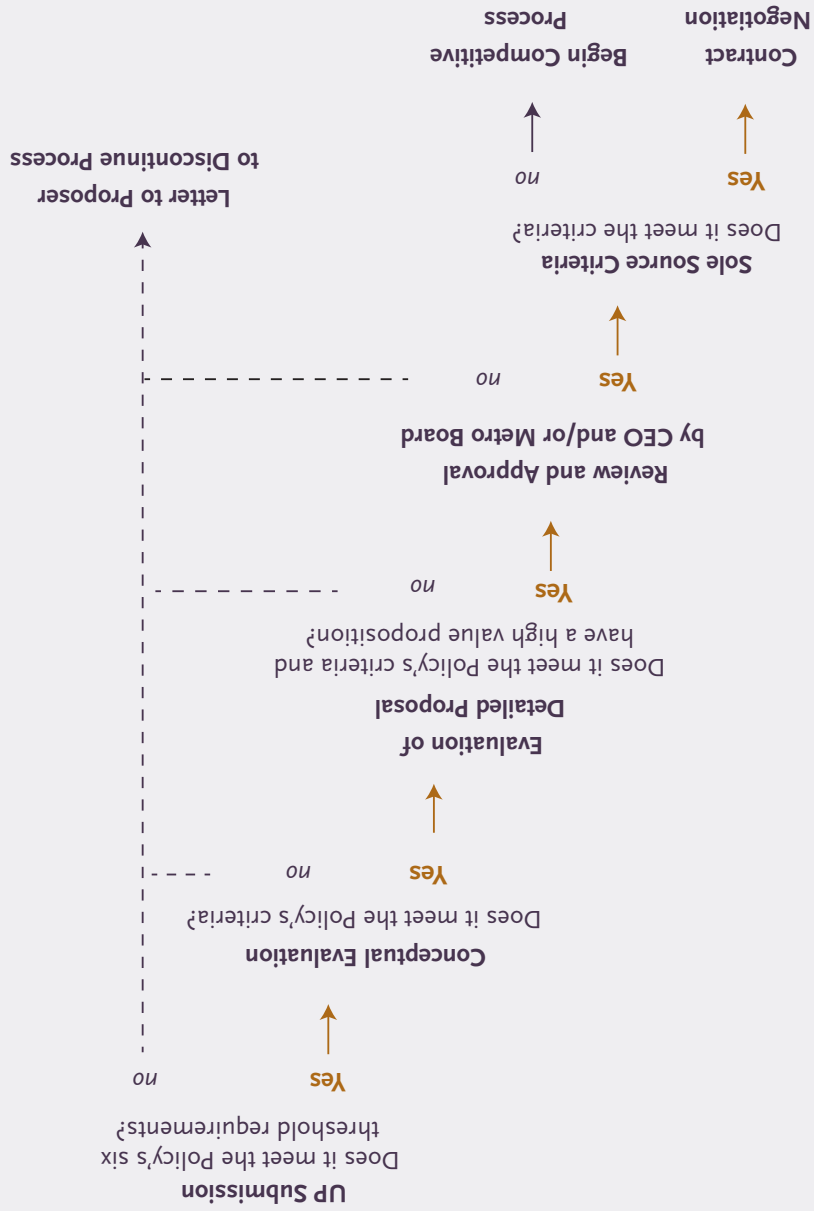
UP Submission

Does it meet the Policy's six threshold requirements?

Yes

no

Conceptual Evaluation

Does it meet the Policy's criteria?

Yes

no

Evaluation of Detailed Proposal

Does it meet the Policy's criteria and have a high value proposition?

Yes

no

Review and Approval by CEO and/or Metro Board

Yes

no

Sole Source Criteria

Does it meet the criteria?

Yes

no

Contract Negotiation

Begin Competitive Process

Letter to Proposer to Discontinue Process